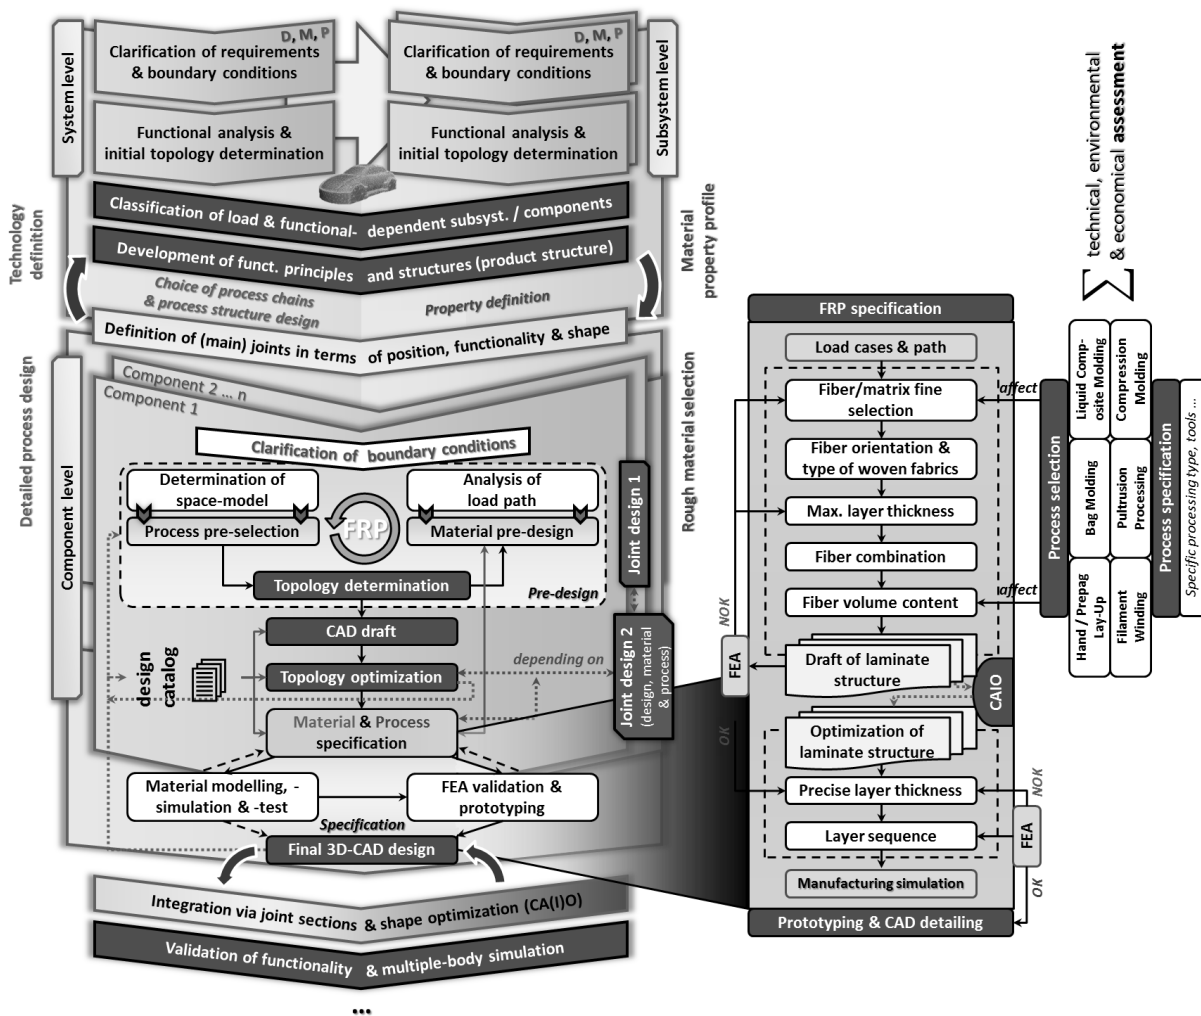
System level

D, M, P

Clarification of requirements & boundary conditions

D, M, P

Clarification of requirements & boundary conditions

Subsystem level

Functional analysis & initial topology determination

Functional analysis & initial topology determination

Technology definition

Material property profile

Classification of load & functional-dependent subsyst. / components

Development of funct. principles and structures (product structure)

Choice of process chains & process structure design

Property definition

Definition of (main) joints in terms of position, functionality & shape

Detailed process design

Rough material selection

Component level

Component 2 ... n

Component 1

Clarification of boundary conditions

Determination of space-model

Analysis of load path

FRP

Process pre-selection

Material pre-design

Topology determination

Pre-design

Joint design 1

CAD draft

design catalog

Topology optimization

depending on

Joint design 2 (design, material & process)

Material & Process specification

Material modelling, -simulation & -test

FEA validation & prototyping

Specification

Final 3D-CAD design

Integration via joint sections & shape optimization (CA(I)O)

Validation of functionality & multiple-body simulation

...

FRP specification

Load cases & path

Fiber/matrix fine selection

Fiber orientation & type of woven fabrics

Max. layer thickness

Fiber combination

Fiber volume content

Draft of laminate structure

CAIO

NOK

FEA

OK

Optimization of laminate structure

Precise layer thickness

Layer sequence

NOK

FEA

OK

Manufacturing simulation

Prototyping & CAD detailing

affect

affect

Process selection

Liquid Composite Molding

Compression Molding

Bag Molding

Pultrusion Processing

Hand / Prepag Lay-Up

Filament Winding

Process specification

Specific processing type, tools ...

technical, environmental & economical assessment